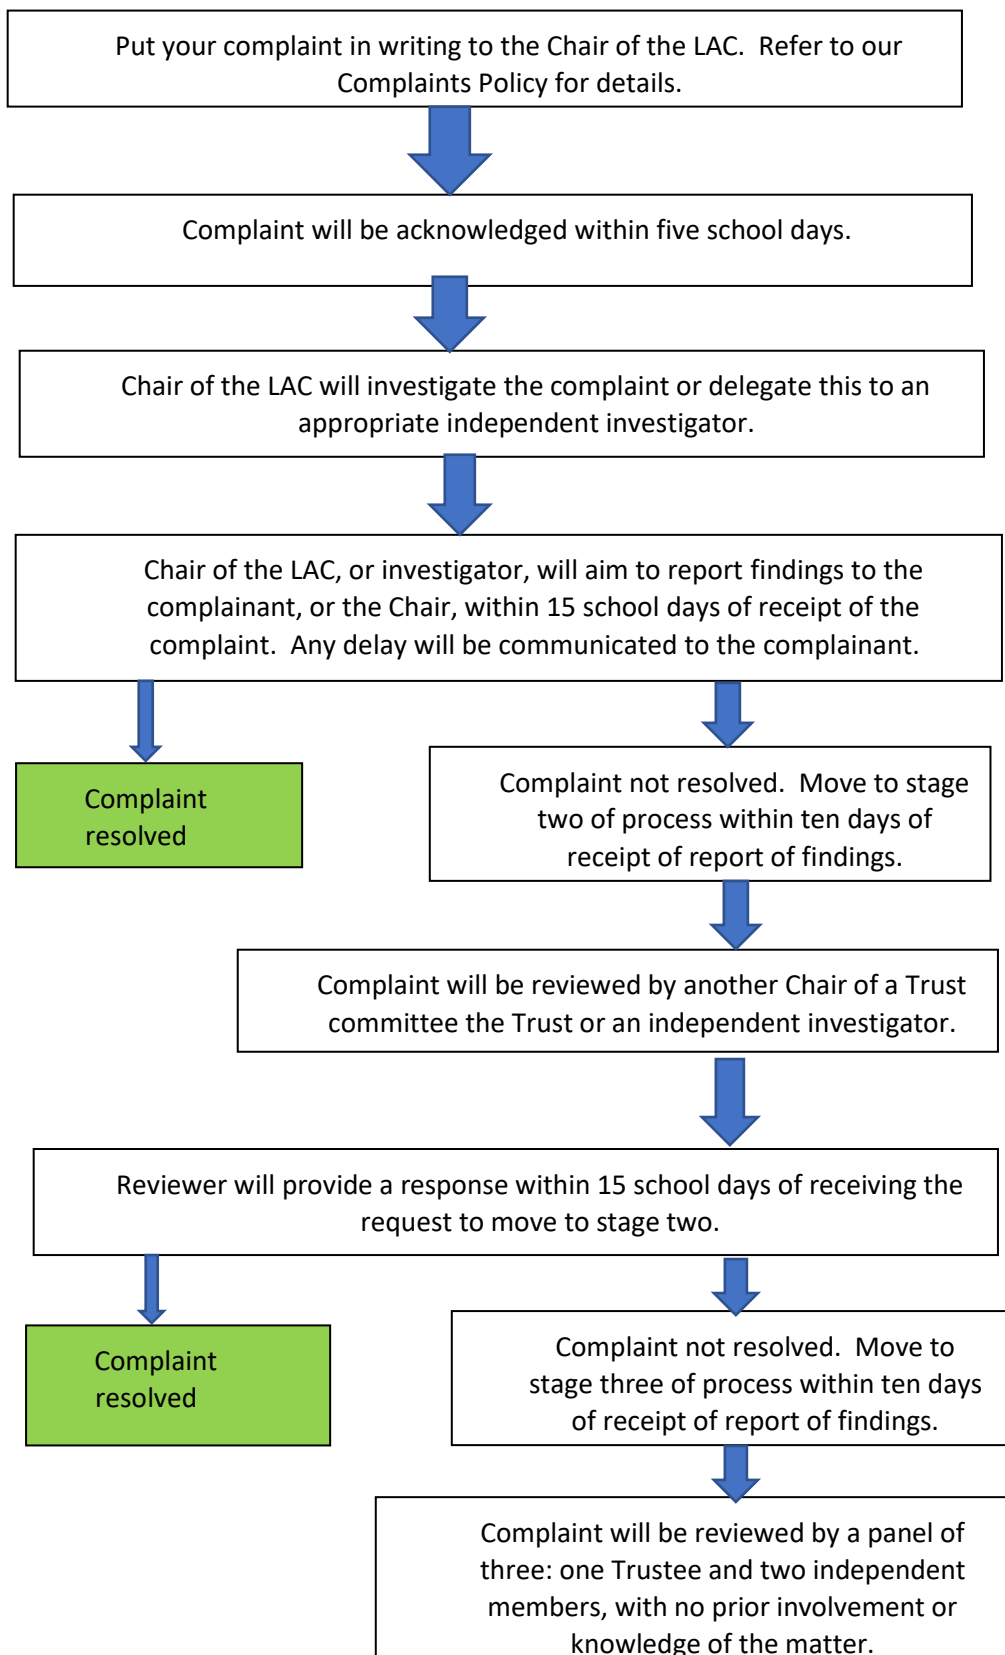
Put your complaint in writing to the Chair of the LAC. Refer to our Complaints Policy for details.

Complaint will be acknowledged within five school days.

Chair of the LAC will investigate the complaint or delegate this to an appropriate independent investigator.

Chair of the LAC, or investigator, will aim to report findings to the complainant, or the Chair, within 15 school days of receipt of the complaint. Any delay will be communicated to the complainant.

Complaint resolved

Complaint not resolved. Move to stage two of process within ten days of receipt of report of findings.

Complaint will be reviewed by another Chair of a Trust committee the Trust or an independent investigator.

Reviewer will provide a response within 15 school days of receiving the request to move to stage two.

Complaint resolved

Complaint not resolved. Move to stage three of process within ten days of receipt of report of findings.

Complaint will be reviewed by a panel of three: one Trustee and two independent members, with no prior involvement or knowledge of the matter.